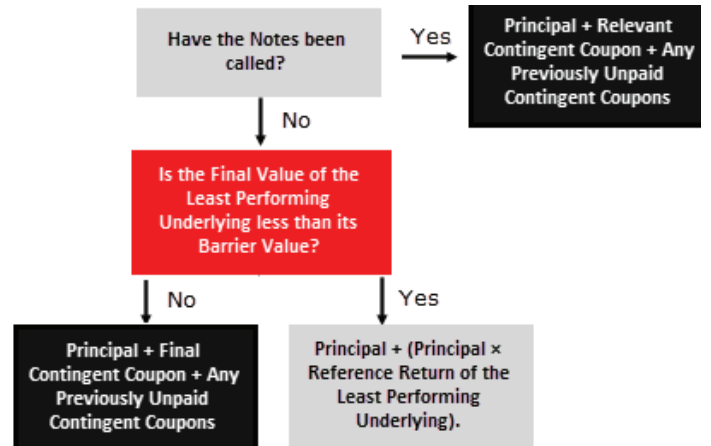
Have the Notes been called?

Yes

Principal + Relevant Contingent Coupon + Any Previously Unpaid Contingent Coupons

No

Is the Final Value of the Least Performing Underlying less than its Barrier Value?

No

Yes

Principal + Final Contingent Coupon + Any Previously Unpaid Contingent Coupons

Principal + (Principal × Reference Return of the Least Performing Underlying).